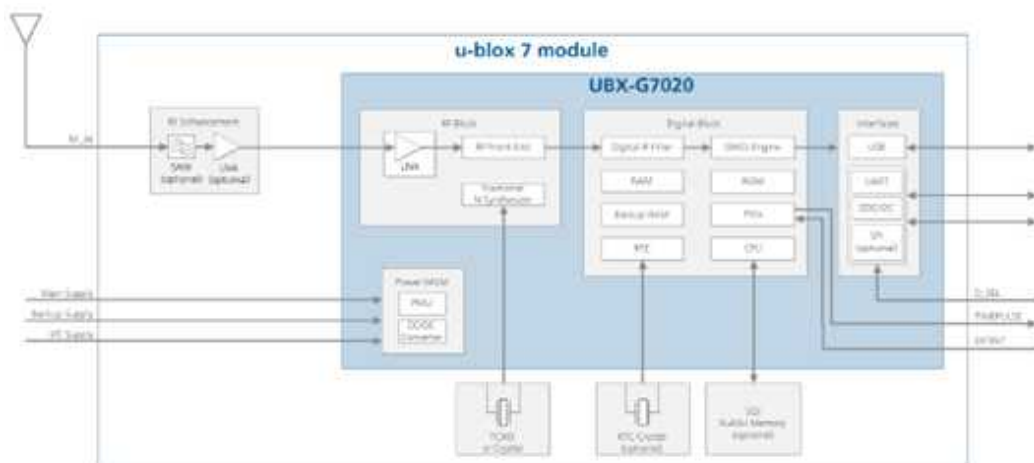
u-blox 7 module

UBX-G7020

RF_IN

RF Enhancement

SAW (optional)

LNA (optional)

RF Block

LNA

RF Front End

Fractional N Synthesizer

Digital Block

Digital IF Filter

GNSS Engine

RAM

ROM

Backup RAM

PIOs

RTC

CPU

Interfaces

USB

UART

DDC/I2C

SPI (optional)

Main Supply

Backup Supply

I/O Supply

Power Mgmt

PMU

DC/DC Converter

TCXO or Crystal

RTC Crystal (optional)

SQI Flash Memory (optional)

D_SEL

TIMEPULSE

EXTINT